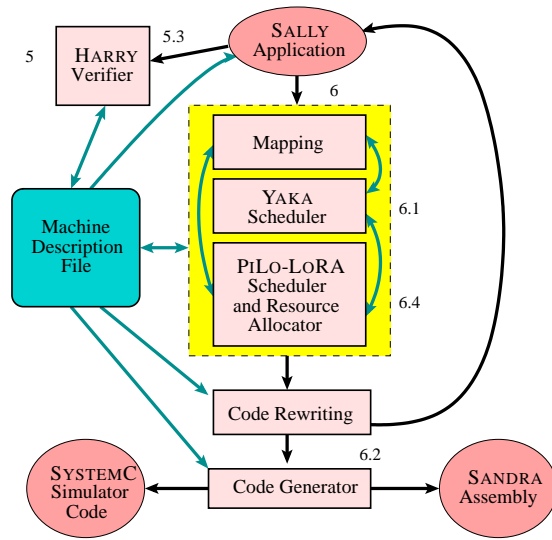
5

HARRY Verifier

5.3

SALLY Application

6

Mapping

YAKA Scheduler

6.1

Machine Description File

PILO-LORA Scheduler and Resource Allocator

6.4

Code Rewriting

6.2

SYSTEMC Simulator Code

Code Generator

SANDRA Assembly